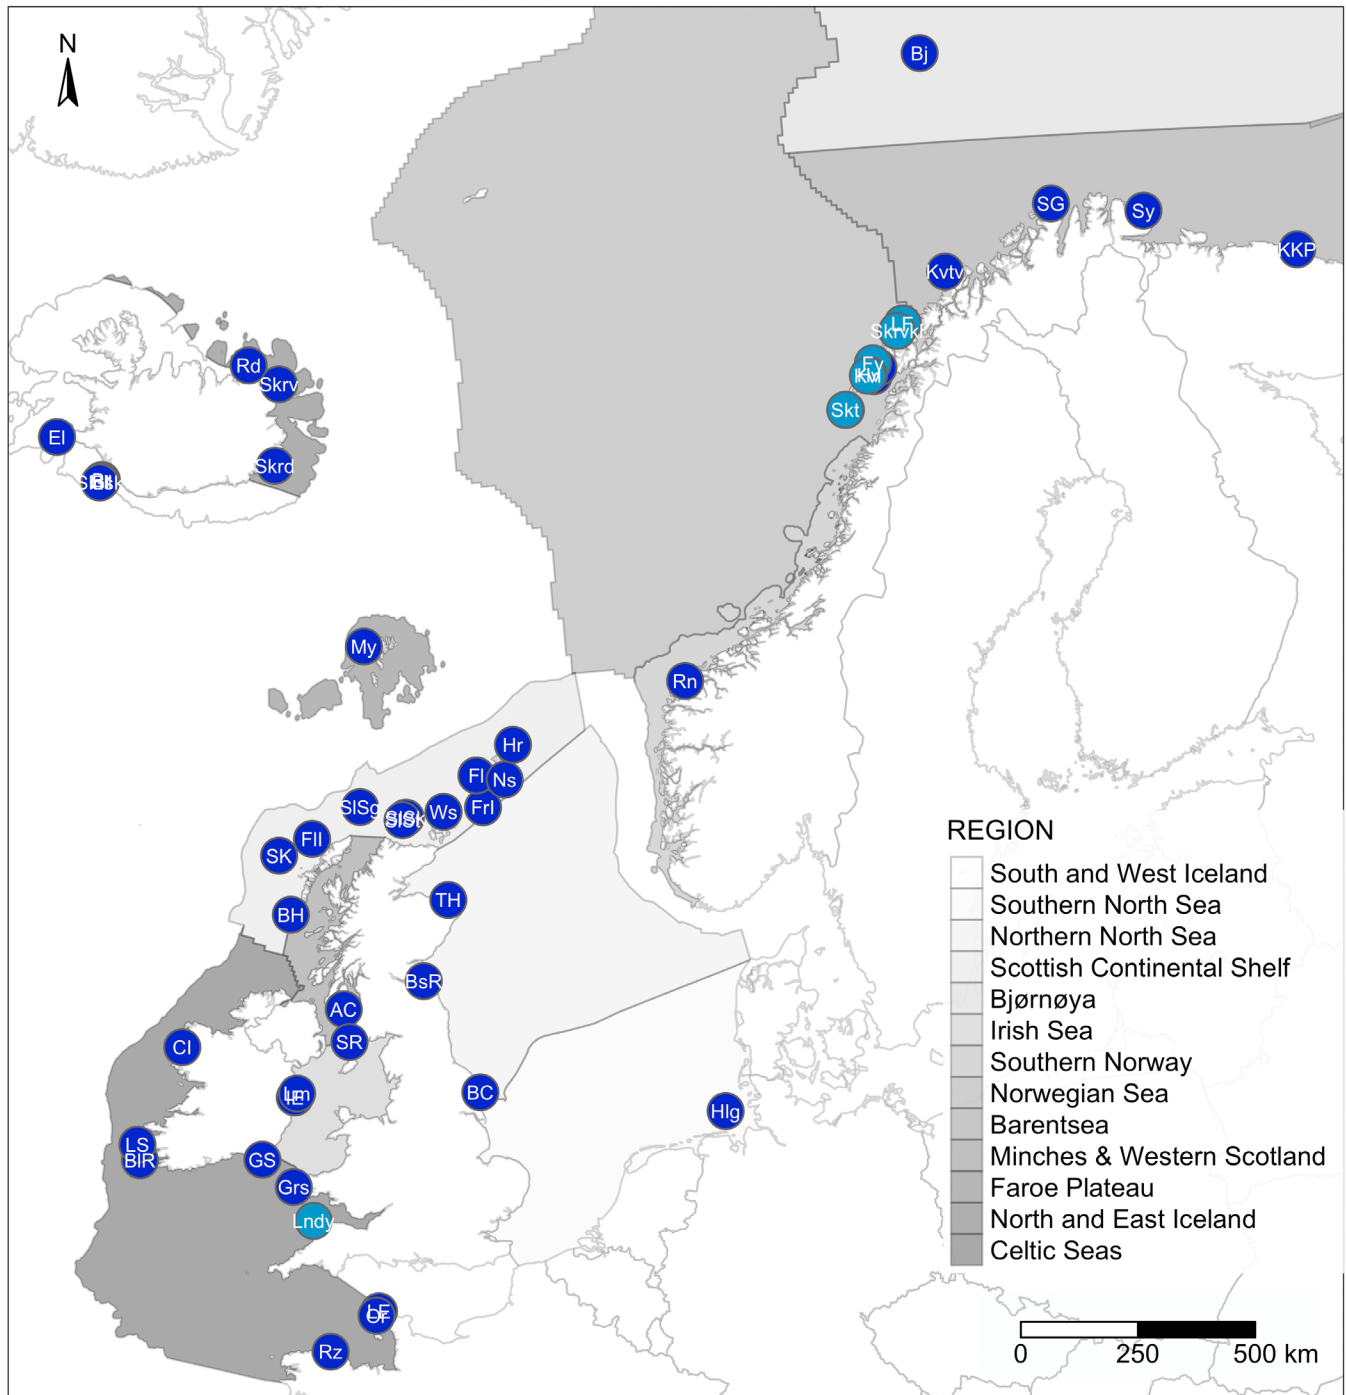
N

Bj

SG
Sy
KKP
Kvtv
Skrvkl
LF
Fy
Ikvl
Skt

Rd
Skrv
El
Skrd
SBkBk

My
Rn
Hr
Fl
Ns
Frl
Ws
SlSg
SlSk
Fll
SK
BH
TH
BsR
AC
SR
Cl
BC
Hlg
Lm
LS
BlR
GS
Grs
Lndy
LF
OF
Rz

REGION
South and West Iceland
Southern North Sea
Northern North Sea
Scottish Continental Shelf
Bjørnøya
Irish Sea
Southern Norway
Norwegian Sea
Barentsea
Minches & Western Scotland
Faroe Plateau
North and East Iceland
Celtic Seas

0
250
500 km